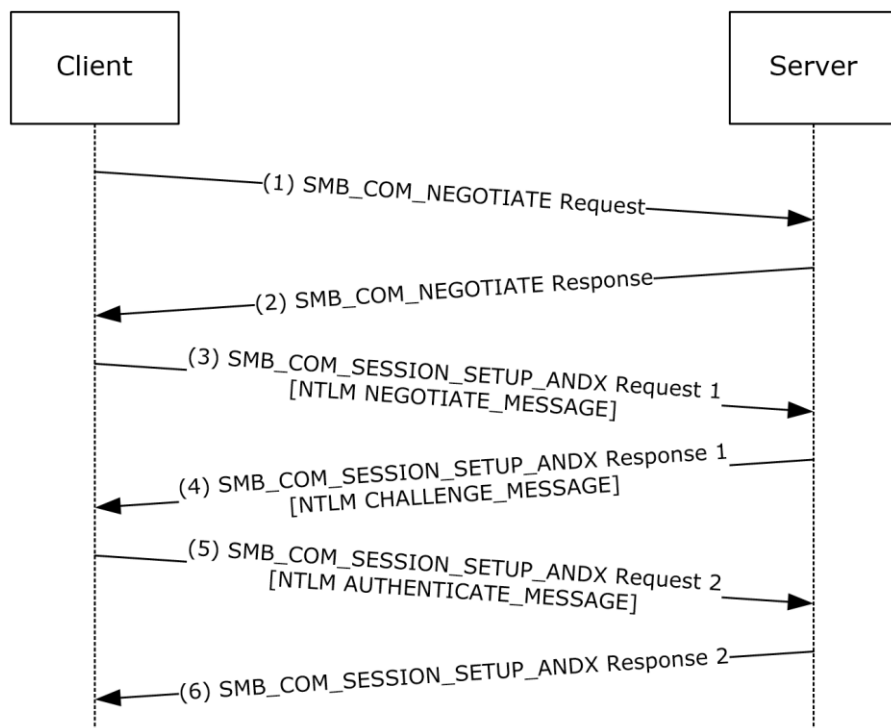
Client

Server

(1) SMB_COM_NEGOTIATE Request

(2) SMB_COM_NEGOTIATE Response

(3) SMB_COM_SESSION_SETUP_ANDX Request 1
[NTLM NEGOTIATE_MESSAGE]

(4) SMB_COM_SESSION_SETUP_ANDX Response 1
[NTLM CHALLENGE_MESSAGE]

(5) SMB_COM_SESSION_SETUP_ANDX Request 2
[NTLM AUTHENTICATE_MESSAGE]

(6) SMB_COM_SESSION_SETUP_ANDX Response 2